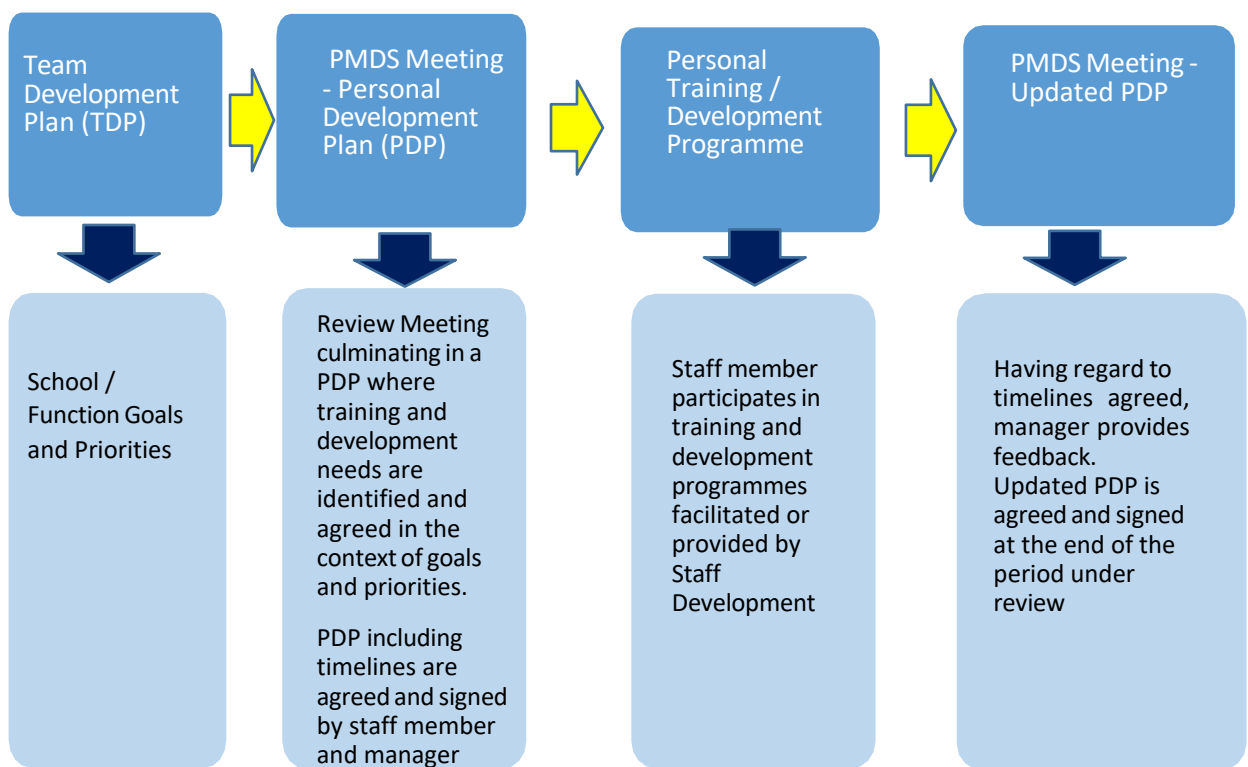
Team Development Plan (TDP)

School / Function Goals and Priorities

PMDS Meeting - Personal Development Plan (PDP)

Review Meeting culminating in a PDP where training and development needs are identified and agreed in the context of goals and priorities.

PDP including timelines are agreed and signed by staff member and manager

Personal Training / Development Programme

Staff member participates in training and development programmes facilitated or provided by Staff Development

PMDS Meeting - Updated PDP

Having regard to timelines agreed, manager provides feedback.
Updated PDP is agreed and signed at the end of the period under review